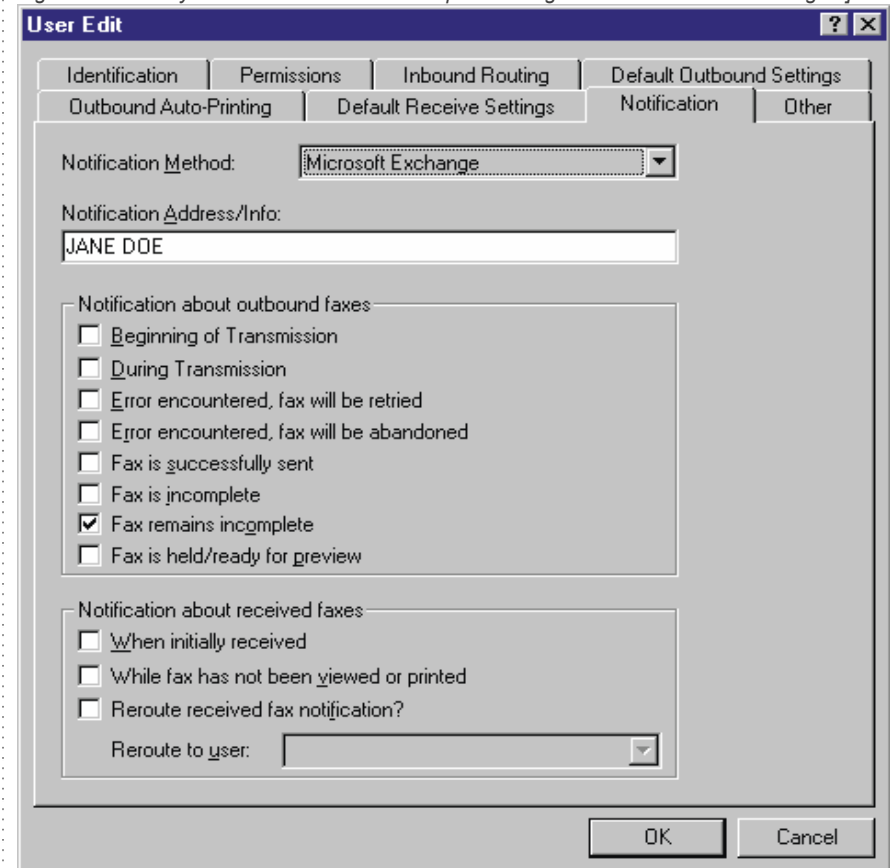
User Edit

? X

Identification | Permissions | Inbound Routing | Default Outbound Settings
Outbound Auto-Printing | Default Receive Settings | Notification | Other

Notification Method: Microsoft Exchange

Notification Address/Info:
JANE DOE

Notification about outbound faxes
☐ Beginning of Transmission
☐ During Transmission
☐ Error encountered, fax will be retried
☐ Error encountered, fax will be abandoned
☐ Fax is successfully sent
☐ Fax is incomplete
☑ Fax remains incomplete
☐ Fax is held/ready for preview

Notification about received faxes
☐ When initially received
☐ While fax has not been viewed or printed
☐ Reroute received fax notification?
Reroute to user:

OK
Cancel